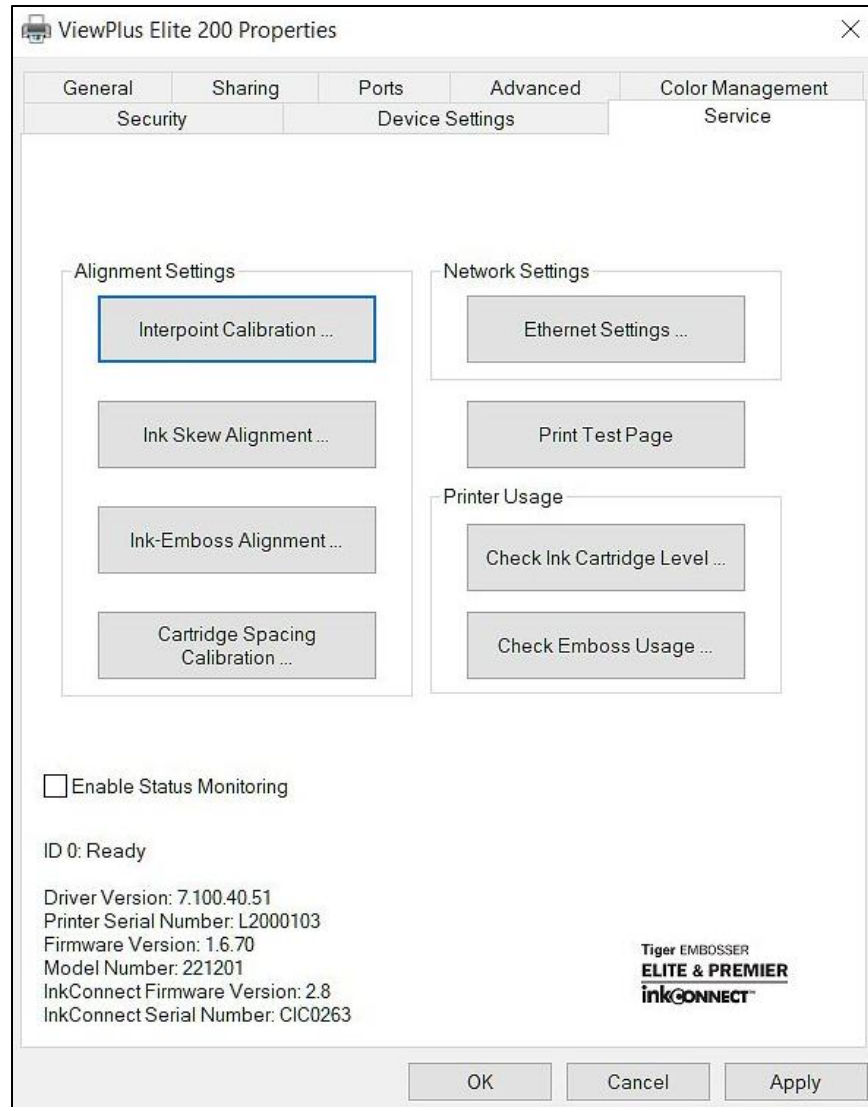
ViewPlus Elite 200 Properties

General
Sharing
Ports
Advanced
Color Management
Security
Device Settings
Service

Alignment Settings
Interpoint Calibration ...
Ink Skew Alignment ...
Ink-Emboss Alignment ...
Cartridge Spacing Calibration ...

Network Settings
Ethernet Settings ...

Print Test Page

Printer Usage
Check Ink Cartridge Level ...
Check Emboss Usage ...

Enable Status Monitoring

ID 0: Ready

Driver Version: 7.100.40.51
Printer Serial Number: L2000103
Firmware Version: 1.6.70
Model Number: 221201
InkConnect Firmware Version: 2.8
InkConnect Serial Number: CIC0263

Tiger EMBOSSER
ELITE & PREMIER
inkCONNECT™

OK
Cancel
Apply